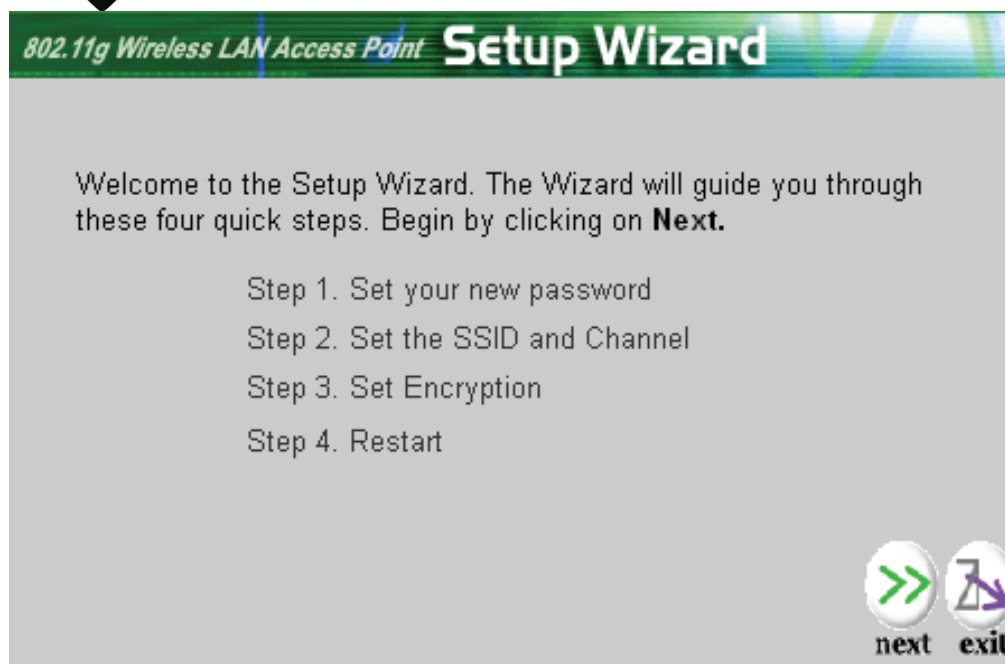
802.11g Wireless LAN Access Point Setup Wizard

Welcome to the Setup Wizard. The Wizard will guide you through these four quick steps. Begin by clicking on **Next.**

Step 1. Set your new password

Step 2. Set the SSID and Channel

Step 3. Set Encryption

Step 4. Restart

next exit